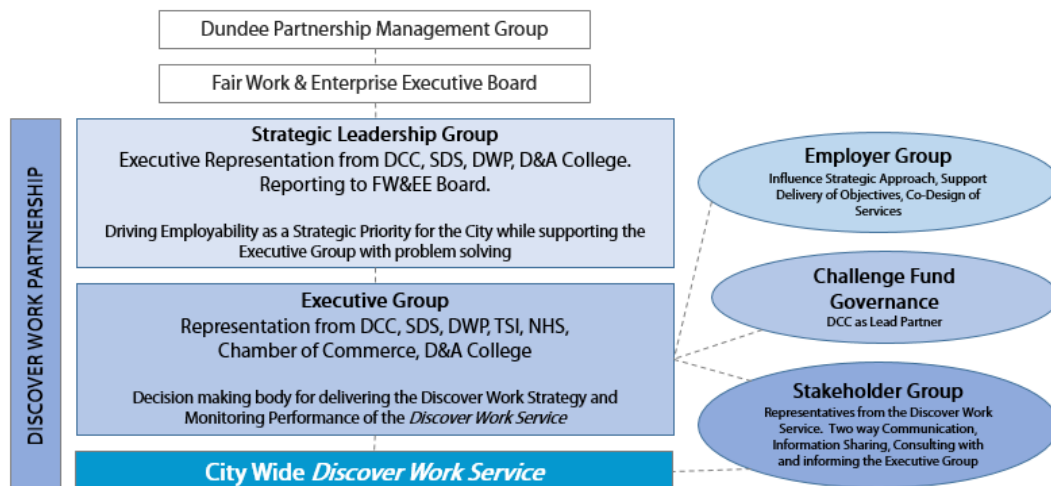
Dundee Partnership Management Group

Fair Work & Enterprise Executive Board

DISCOVER WORK PARTNERSHIP

Strategic Leadership Group
Executive Representation from DCC, SDS, DWP, D&A College. Reporting to FW&EE Board.

Driving Employability as a Strategic Priority for the City while supporting the Executive Group with problem solving

Executive Group
Representation from DCC, SDS, DWP, TSI, NHS, Chamber of Commerce, D&A College

Decision making body for delivering the Discover Work Strategy and Monitoring Performance of the *Discover Work Service*

City Wide *Discover Work Service*

Employer Group
Influence Strategic Approach, Support Delivery of Objectives, Co-Design of Services

Challenge Fund Governance
DCC as Lead Partner

Stakeholder Group
Representatives from the Discover Work Service. Two way Communication, Information Sharing, Consulting with and informing the Executive Group